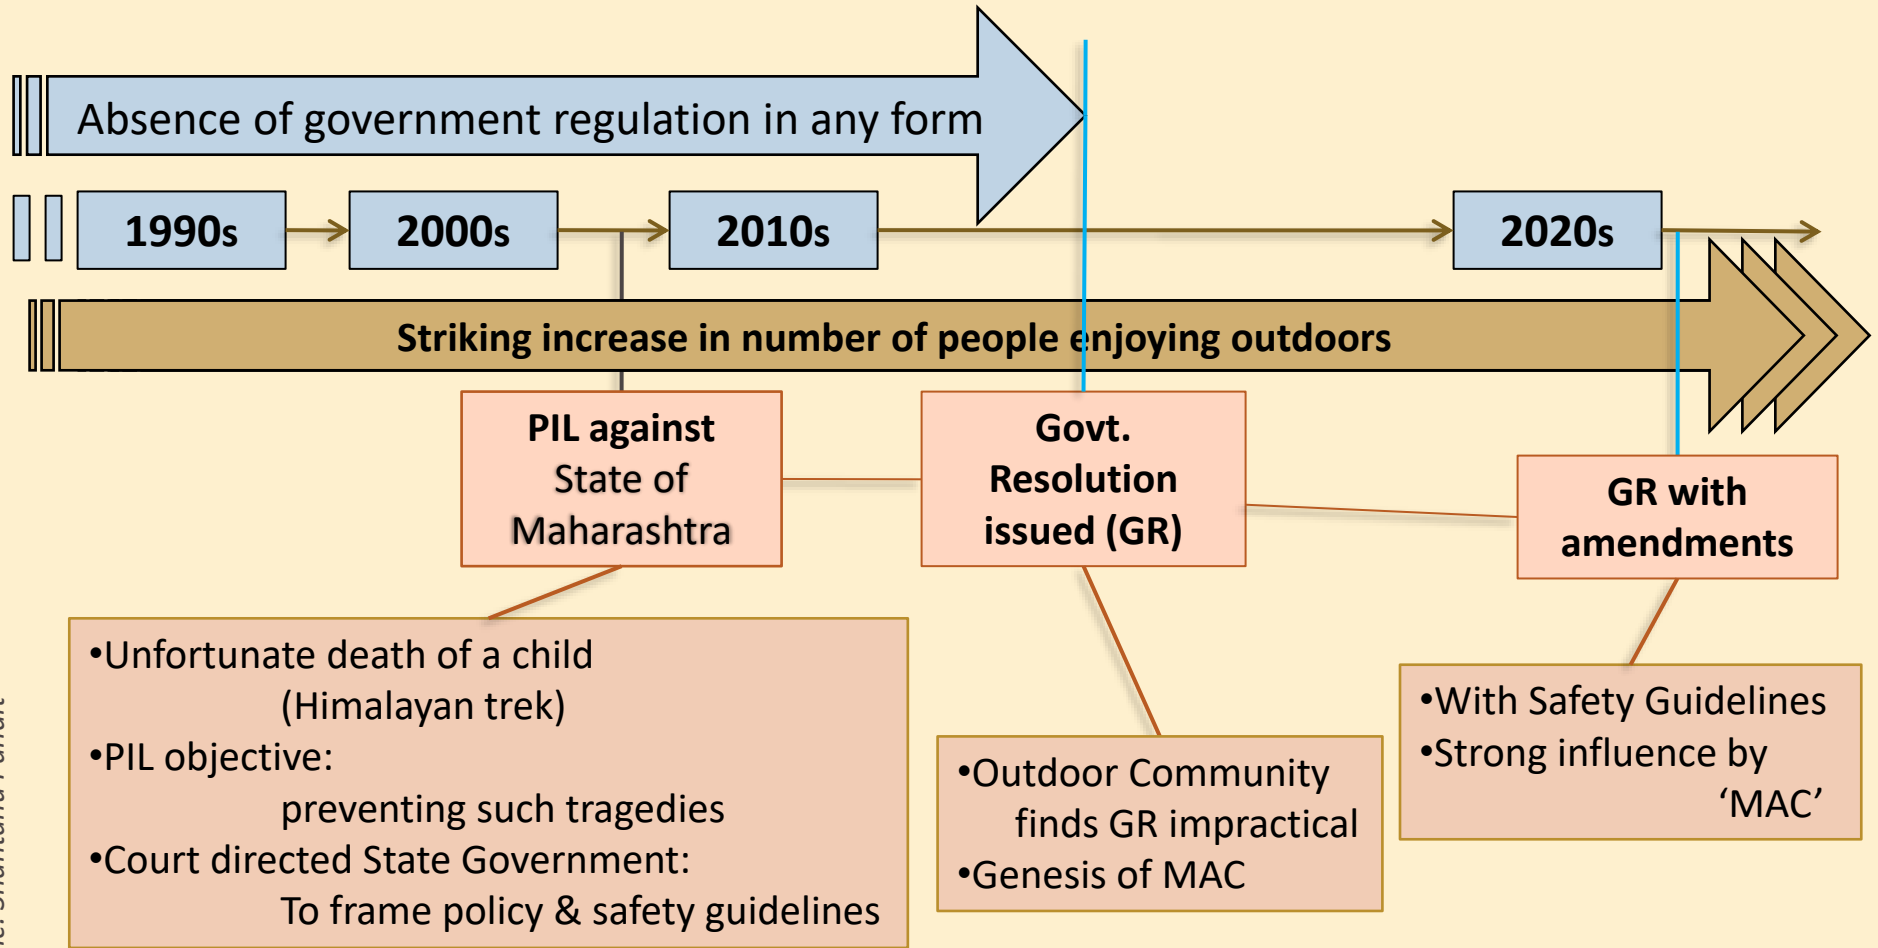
Absence of government regulation in any form

1990s

2000s

2010s

2020s

Striking increase in number of people enjoying outdoors

PIL against State of Maharashtra

Govt. Resolution issued (GR)

GR with amendments

•Unfortunate death of a child (Himalayan trek)
•PIL objective: preventing such tragedies
•Court directed State Government: To frame policy & safety guidelines

•Outdoor Community finds GR impractical
•Genesis of MAC

•With Safety Guidelines
•Strong influence by 'MAC'

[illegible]